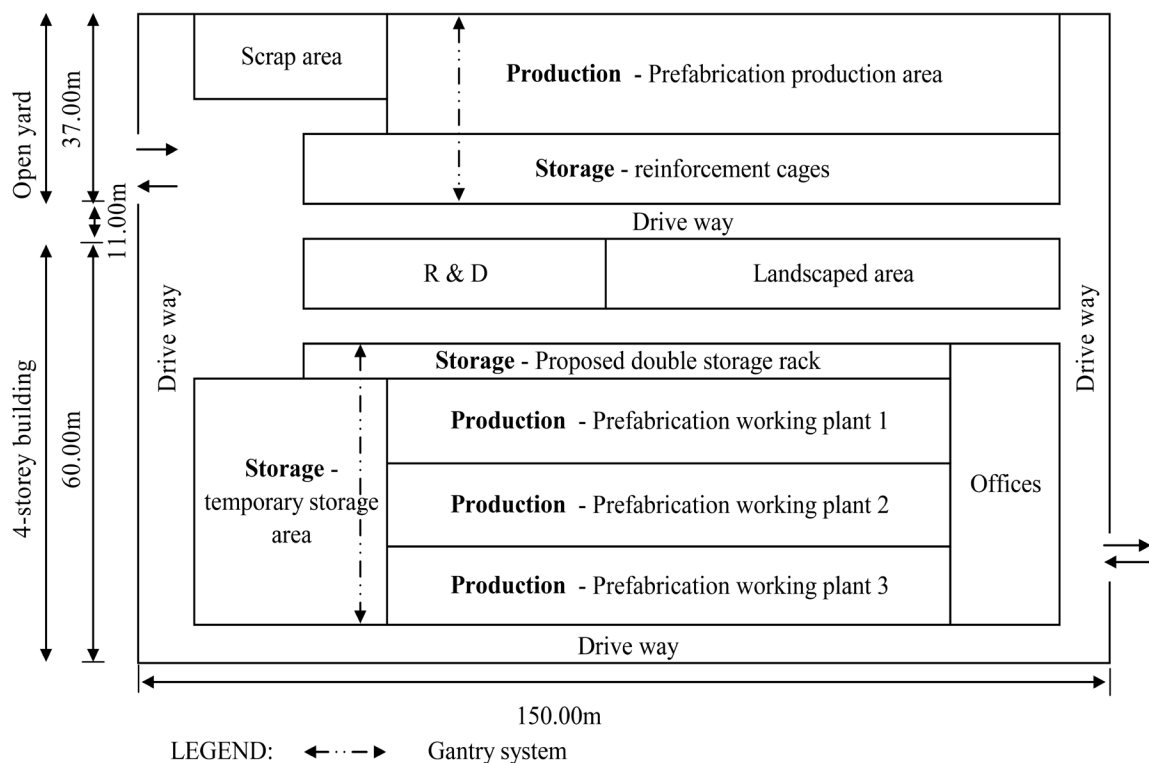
Open yard

37.00m

11.00m

4-storey building

60.00m

Scrap area

**Production** - Prefabrication production area

**Storage** - reinforcement cages

Drive way

R & D

Landscaped area

Drive way

Drive way

**Storage** - Proposed double storage rack

**Storage** - temporary storage area

**Production** - Prefabrication working plant 1

**Production** - Prefabrication working plant 2

**Production** - Prefabrication working plant 3

Offices

Drive way

150.00m

LEGEND: Gantry system